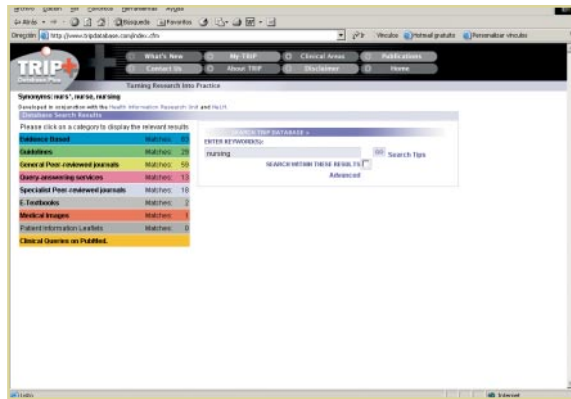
Archivo Edición Ver Favoritos Herramientas Ayuda

Atrás Búsqueda Favoritos

Dirección http://www.tripdatabase.com/index.cfm

Ir Vínculos Hotmail gratuito Personalizar vínculos

TRIP+ Database Plus

What's New | My TRIP | Clinical Areas | Publications
Contact Us | About TRIP | Disclaimer | Home

Turning Research Into Practice

Synonyms: nurs*, nurse, nursing

Developed in conjunction with the Health Information Research Unit and HeLIX.

Database Search Results

Please click on a category to display the relevant results.

| | | |
|---|---|---|
| Evidence Based | Matches: | 22 |
| Guidelines | Matches: | 29 |
| General Peer-reviewed journals | Matches: | 50 |
| Query-answering services | Matches: | 13 |
| Specialist Peer-reviewed journals | Matches: | 10 |
| E-Textbooks | Matches: | 2 |
| Medical Images | Matches: | 1 |
| Patient Information Leaflets | Matches: | 0 |
| Clinical Queries on PubMed. | | |

SEARCH TRIP DATABASE »
ENTER KEYWORD(S):
nursing
GO Search Tips
SEARCH WITHIN THESE RESULTS
Advanced

Listo

Internet